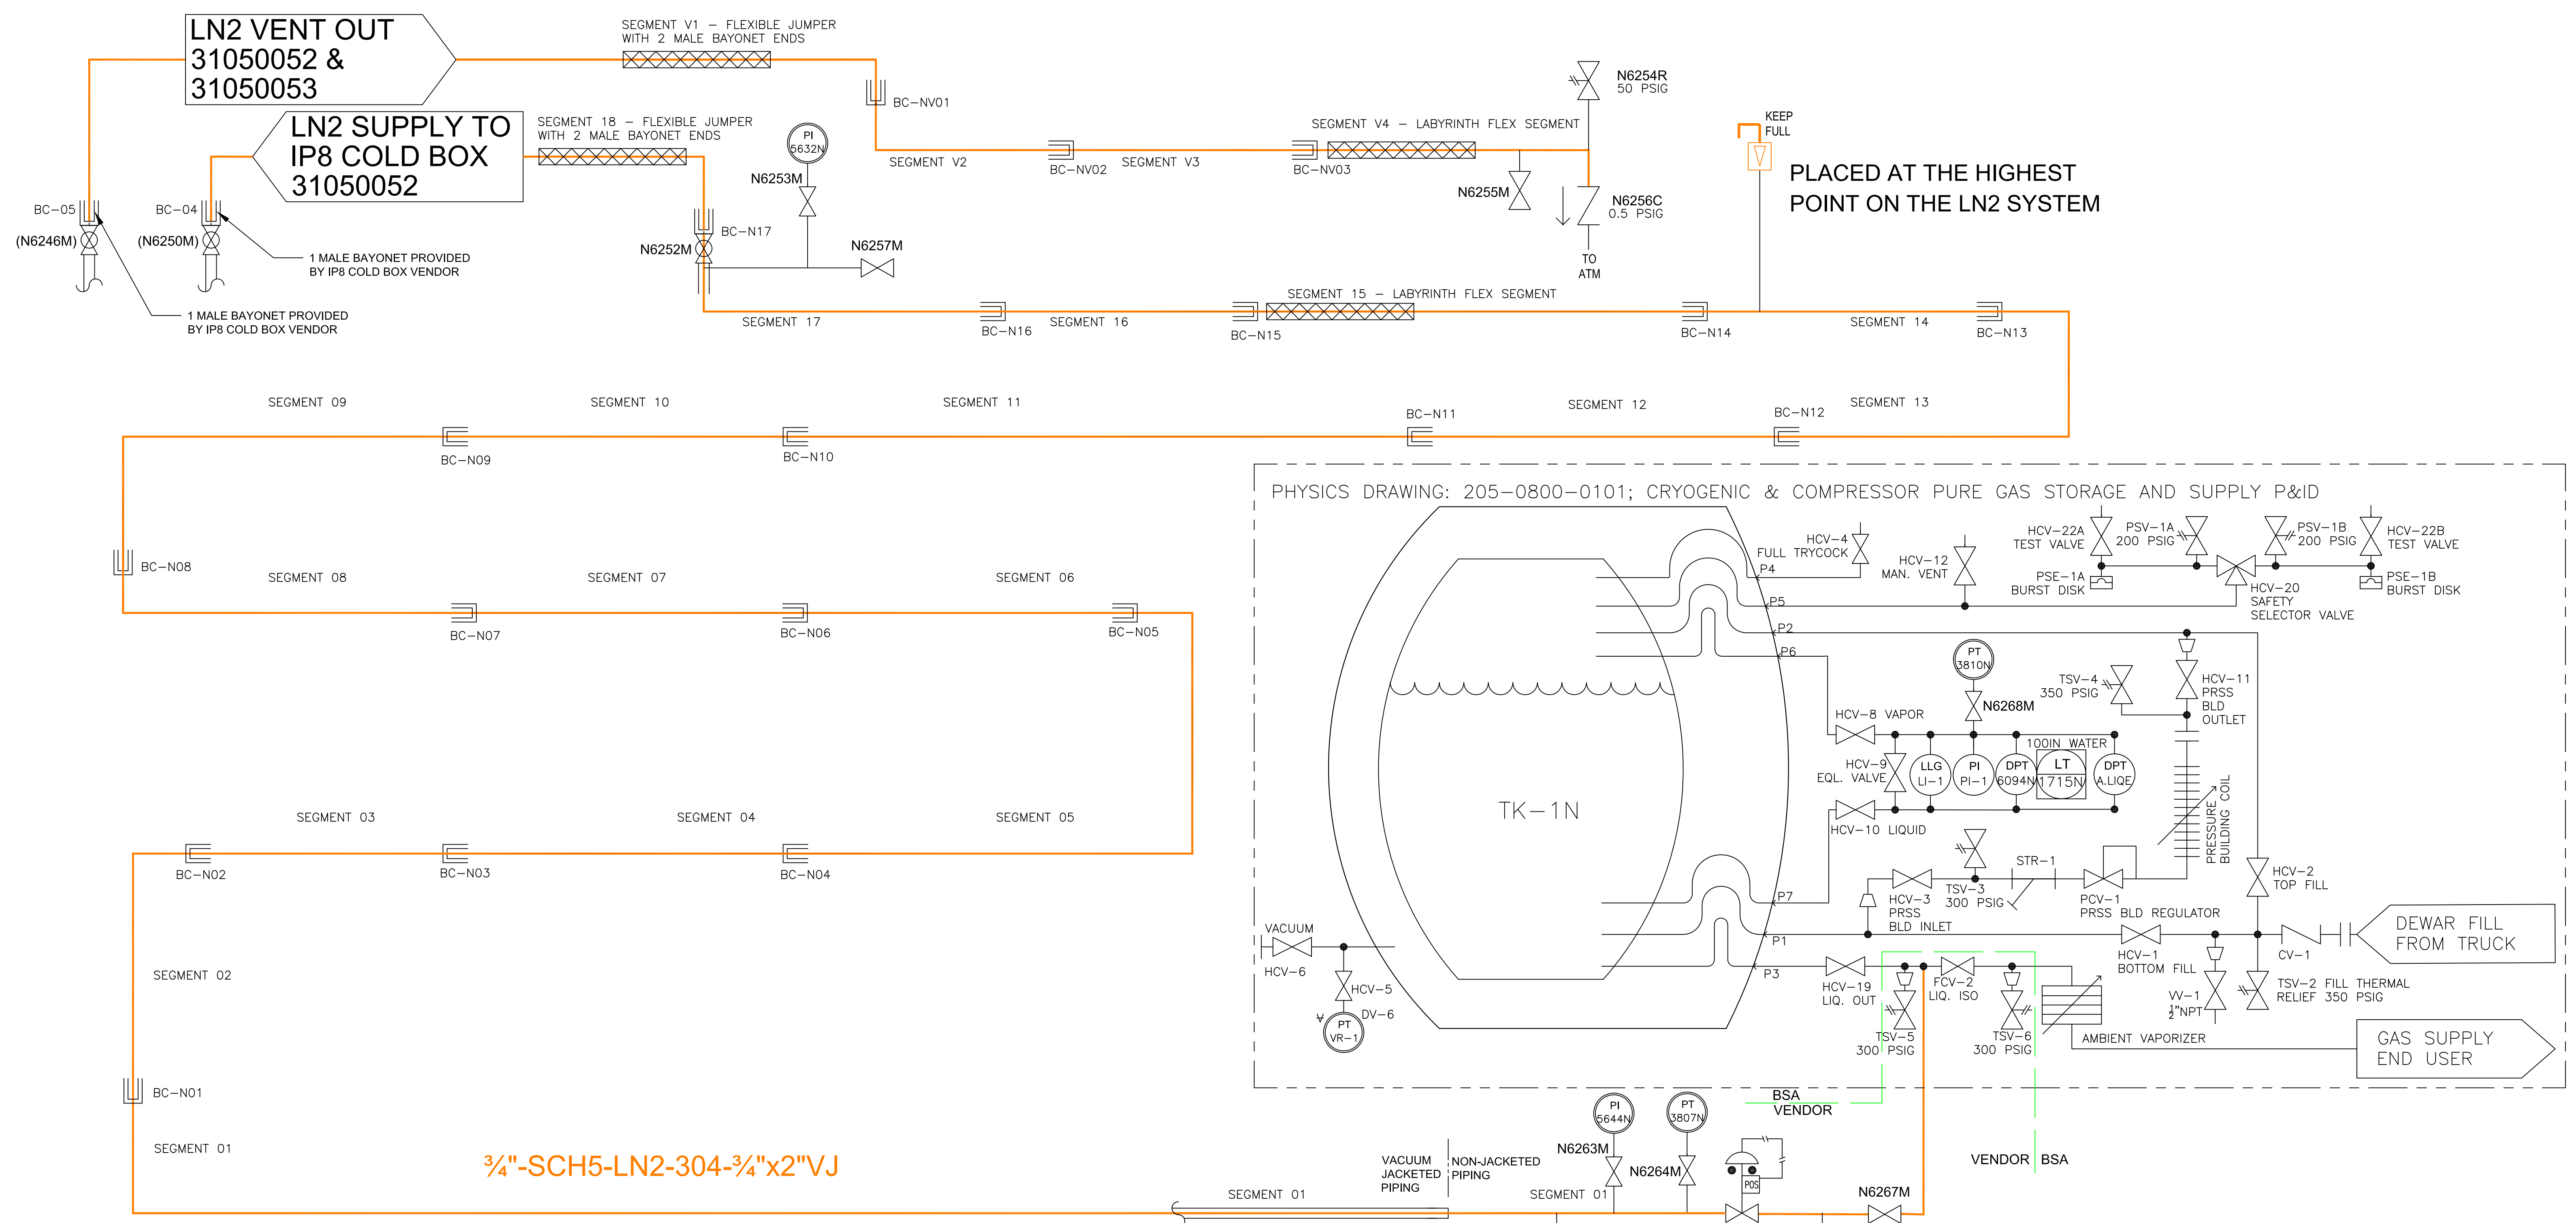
LN2 VENT OUT
31050052 &
31050053

SEGMENT V1 – FLEXIBLE JUMPER
WITH 2 MALE BAYONET ENDS

BC–NV01

N6254R
50 PSIG

LN2 SUPPLY TO
IP8 COLD BOX
31050052

SEGMENT 18 – FLEXIBLE JUMPER
WITH 2 MALE BAYONET ENDS

PI
5632N

SEGMENT V2

BC–NV02

SEGMENT V3

SEGMENT V4 – LABYRINTH FLEX SEGMENT

BC–NV03

KEEP
FULL

PLACED AT THE HIGHEST
POINT ON THE LN2 SYSTEM

N6253M

N6255M

N6256C
0.5 PSIG

BC–05

BC–04

(N6246M)

(N6250M)

BC–N17

N6252M

N6257M

1 MALE BAYONET PROVIDED
BY IP8 COLD BOX VENDOR

TO
ATM

1 MALE BAYONET PROVIDED
BY IP8 COLD BOX VENDOR

SEGMENT 15 – LABYRINTH FLEX SEGMENT

SEGMENT 17

BC–N16

SEGMENT 16

BC–N15

BC–N14

SEGMENT 14

BC–N13

SEGMENT 09

SEGMENT 10

SEGMENT 11

BC–N11

SEGMENT 12

BC–N12

SEGMENT 13

BC–N09

BC–N10

PHYSICS DRAWING: 205–0800–0101; CRYOGENIC & COMPRESSOR PURE GAS STORAGE AND SUPPLY P&ID

BC–N08

SEGMENT 08

SEGMENT 07

SEGMENT 06

FULL TRYCOCK
HCV–4
P4

HCV–12
MAN. VENT

HCV–22A
TEST VALVE

PSV–1A
200 PSIG

PSE–1A
BURST DISK

PSV–1B
200 PSIG

HCV–22B
TEST VALVE

HCV–20
SAFETY
SELECTOR VALVE

PSE–1B
BURST DISK

P5

P2

P6

BC–N07

BC–N06

BC–N05

PT
3810N

N6268M

TSV–4
350 PSIG

HCV–11
PRSS
BLD
OUTLET

HCV–8 VAPOR

100IN WATER

HCV–9
EQL. VALVE

LLG
LI–1

PI
PI–1

DPT
6094N

LT
1715N

DPT
A.LIQE

TK–1N

PRESSURE
BUILDING COIL

HCV–10 LIQUID

SEGMENT 03

SEGMENT 04

SEGMENT 05

STR–1

HCV–2
TOP FILL

BC–N02

BC–N03

BC–N04

P7

TSV–3
300 PSIG

HCV–3
PRSS
BLD INLET

PCV–1
PRSS BLD REGULATOR

DEWAR FILL
FROM TRUCK

VACUUM

HCV–6

P1

HCV–1
BOTTOM FILL

CV–1

SEGMENT 02

P3

HCV–19
LIQ. OUT

FCV–2
LIQ. ISO

TSV–2 FILL THERMAL
RELIEF 350 PSIG

HCV–5

DV–6

VV–1
$\frac{1}{2}$"NPT

PT
VR–1

TSV–5
300 PSIG

TSV–6
300 PSIG

AMBIENT VAPORIZER

GAS SUPPLY
END USER

BC–N01

BSA
VENDOR

PI
5644N

PT
3807N

SEGMENT 01

N6263M

N6264M

VENDOR BSA

¾"-SCH5-LN2-304-¾"x2"VJ

VACUUM
JACKETED
PIPING

NON-JACKETED
PIPING

SEGMENT 01

SEGMENT 01

POS

N6267M